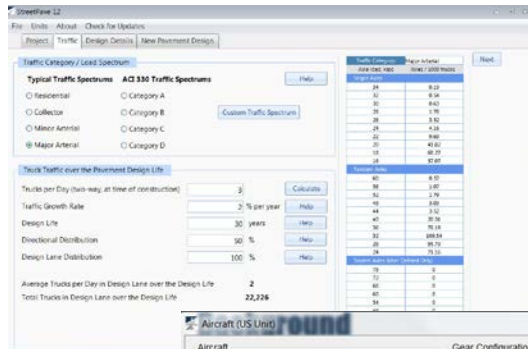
StreetPave 12

File Units About Check for Updates

Project Traffic Design Details New Pavement Design

Traffic Category / Load Spectrum

Typical Traffic Spectrums ACI 330 Traffic Spectrums

Help

Residential Category A

Collector Category B

Custom Traffic Spectrum

Minor Arterial Category C

Major Arterial Category D

Truck Traffic over the Pavement Design Life

Trucks per Day (two-way, at time of construction) 3 Calculate

Traffic Growth Rate 2 % per year Help

Design Life 30 years Help

Directional Distribution 50 % Help

Design Lane Distribution 100 % Help

Average Trucks per Day in Design Lane over the Design Life 2

Total Trucks in Design Lane over the Design Life 22,226

Next

| Traffic Category | Major Arterial |
|---|---|
| Axle Load, kips | Axles / 1000 trucks |
| Single Axles | |
| 34 | 0.19 |
| 32 | 0.54 |
| 30 | 0.63 |
| 28 | 1.78 |
| 26 | 3.52 |
| 24 | 4.16 |
| 22 | 9.69 |
| 20 | 41.82 |
| 18 | 68.27 |
| 16 | 57.07 |
| Tandem Axles | |
| 60 | 0.57 |
| 56 | 1.07 |
| 52 | 1.79 |
| 48 | 3.03 |
| 44 | 3.52 |
| 40 | 20.16 |
| 36 | 78.19 |
| 32 | 109.54 |
| 28 | 95.79 |
| 24 | 79.10 |
| Tridem Axles (Enter Only) | |
| 78 | 0 |
| 72 | 0 |
| 66 | 0 |
| 60 | 0 |
| 54 | 0 |

Aircraft (US Unit)

Aircraft

Gear Configuratio